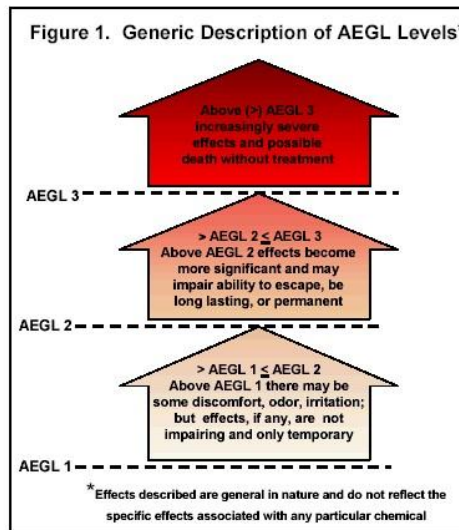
Figure 1. Generic Description of AEGL Levels*

Above (>) AEGL 3 increasingly severe effects and possible death without treatment

AEGL 3

> AEGL 2 $\leq$ AEGL 3 Above AEGL 2 effects become more significant and may impair ability to escape, be long lasting, or permanent

AEGL 2

> AEGL 1 $\leq$ AEGL 2 Above AEGL 1 there may be some discomfort, odor, irritation; but effects, if any, are not impairing and only temporary

AEGL 1

*Effects described are general in nature and do not reflect the specific effects associated with any particular chemical